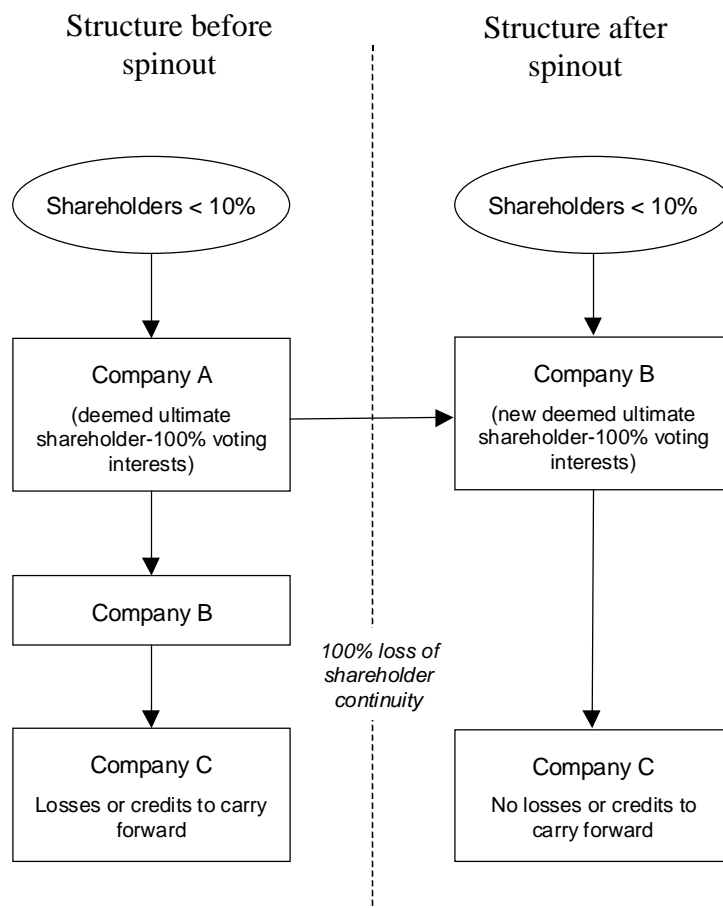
Structure before spinout

Shareholders < 10%

Company A

(deemed ultimate shareholder-100% voting interests)

Company B

Company C

Losses or credits to carry forward

Structure after spinout

Shareholders < 10%

Company B

(new deemed ultimate shareholder-100% voting interests)

Company C

No losses or credits to carry forward

100% loss of shareholder continuity